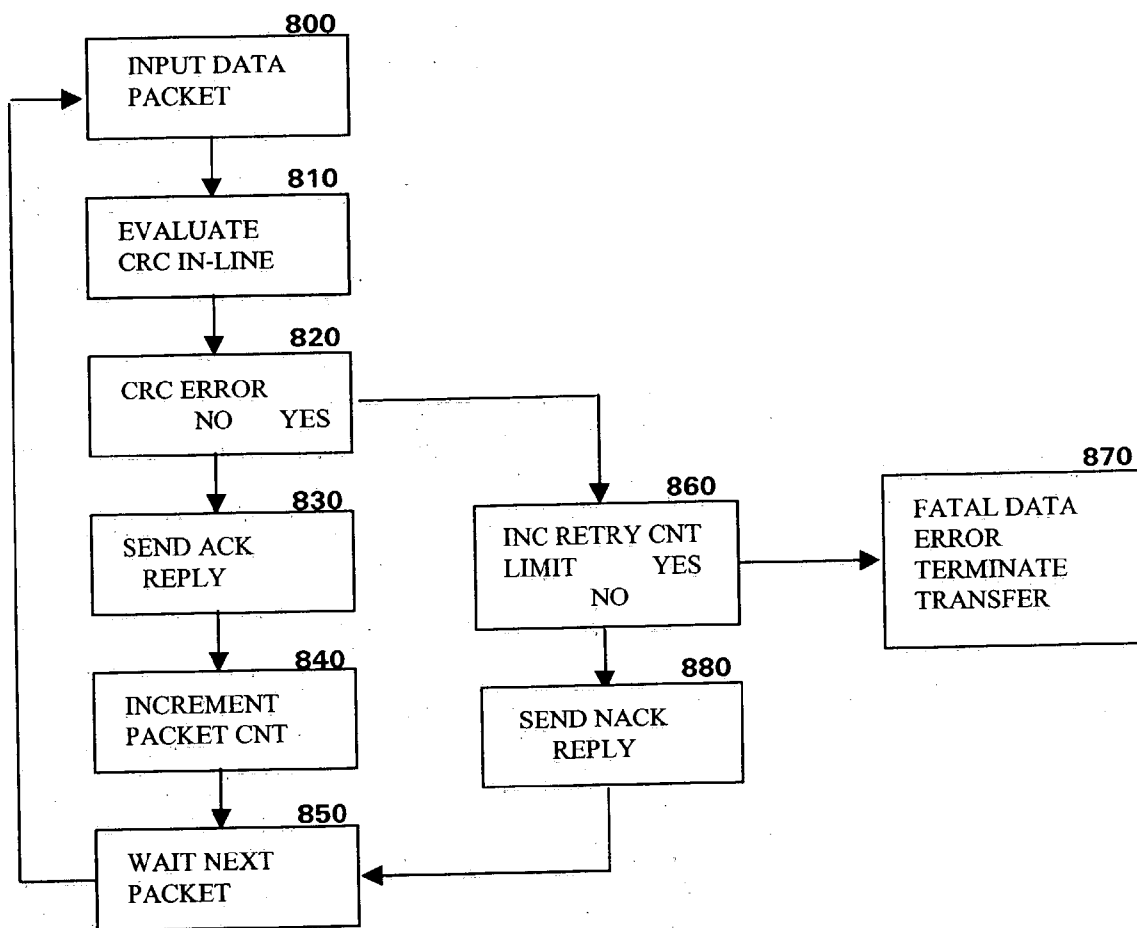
800
INPUT DATA PACKET

810
EVALUATE CRC IN-LINE

820
CRC ERROR
NO YES

830
SEND ACK REPLY

840
INCREMENT PACKET CNT

850
WAIT NEXT PACKET

860
INC RETRY CNT
LIMIT YES
NO

870
FATAL DATA ERROR TERMINATE TRANSFER

880
SEND NACK REPLY